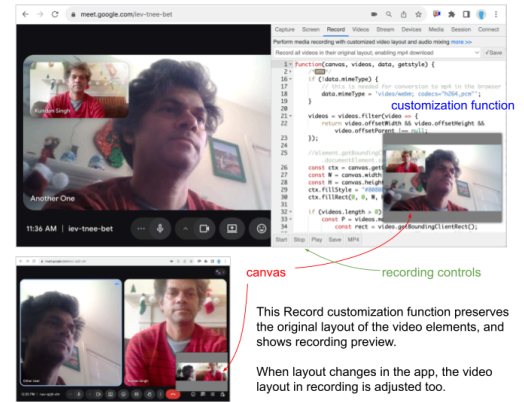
meet.google.com/iev-tnee-bet

Capture Screen Record Videos Stream Devices Media Session Connect

Perform media recording with customized video layout and audio mixing more >>

Record all videos in their original layout, enabling mp4 download

1 function(canvas, videos, data, getstyle) {
2
3 if (!data.mimeType) {
4 // this is needed for conversion to mp4 in the browser
5 data.mimeType = "video/webm; codecs="h264,pcm"";
6 }
7
8 videos = videos.filter(video => {
9 return video.offsetWidth && video.offsetHeight &&
10 video.offsetParent !== null;
11 });
12
13 //element.getBoundingC
14 ...documentElement.
15 const ctx = canvas.getC
16 const W = canvas.width
17 const H = canvas.height
18 ctx.fillStyle = "#0000
19 ctx.fillRect(0, 0, W,
20
21 if (videos.length > 0)
22 const P = videos.m
23 const rect = video.getBoundingClientRect();

customization function

Kundan Singh

Another One

11:36 AM | iev-tnee-bet

Start Stop Play Save MP4

canvas

recording controls

This Record customization function preserves the original layout of the video elements, and shows recording preview.

When layout changes in the app, the video layout in recording is adjusted too.